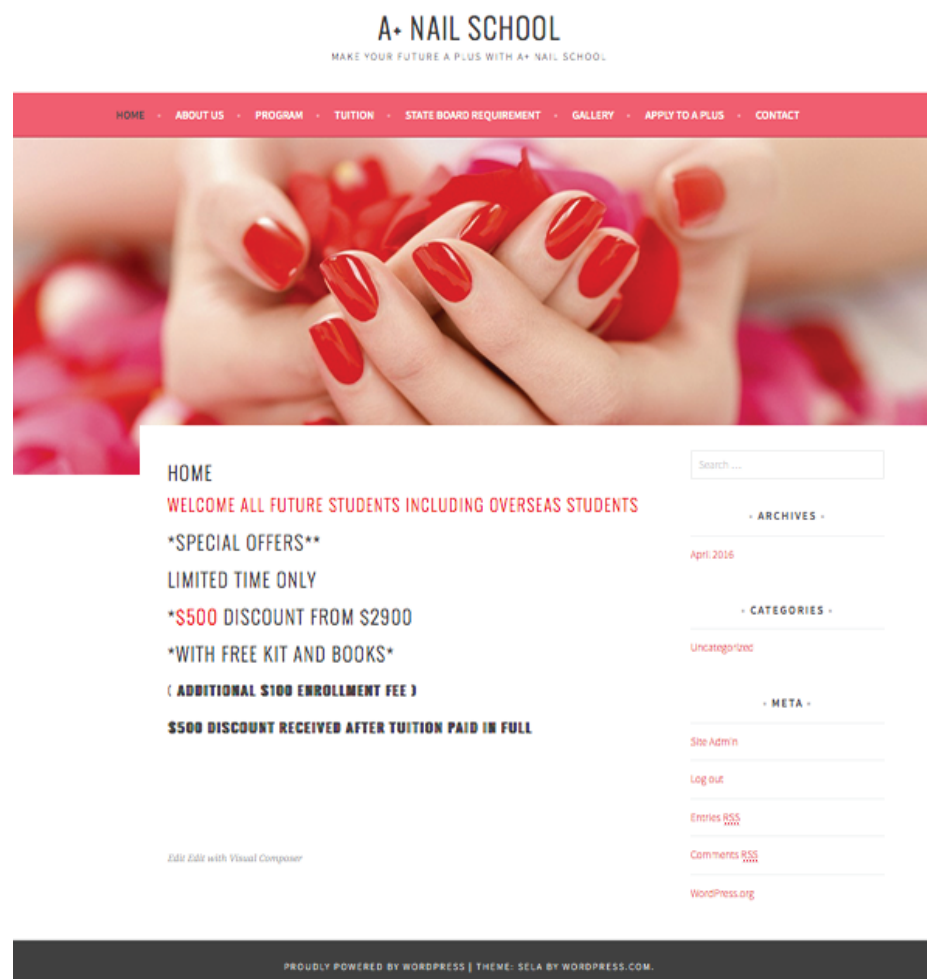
A+ NAIL SCHOOL

MAKE YOUR FUTURE A PLUS WITH A+ NAIL SCHOOL

HOME · ABOUT US · PROGRAM · TUITION · STATE BOARD REQUIREMENT · GALLERY · APPLY TO A PLUS · CONTACT

HOME

WELCOME ALL FUTURE STUDENTS INCLUDING OVERSEAS STUDENTS

*SPECIAL OFFERS**

LIMITED TIME ONLY

*$500 DISCOUNT FROM $2900

*WITH FREE KIT AND BOOKS*

( ADDITIONAL $100 ENROLLMENT FEE )

$500 DISCOUNT RECEIVED AFTER TUITION PAID IN FULL

Edit Edit with Visual Composer

Search ...

- ARCHIVES -

April 2016

- CATEGORIES -

Uncategorized

- META -

Site Admin

Log out

Entries RSS

Comments RSS

WordPress.org

PROUDLY POWERED BY WORDPRESS | THEME: SELA BY WORDPRESS.COM.